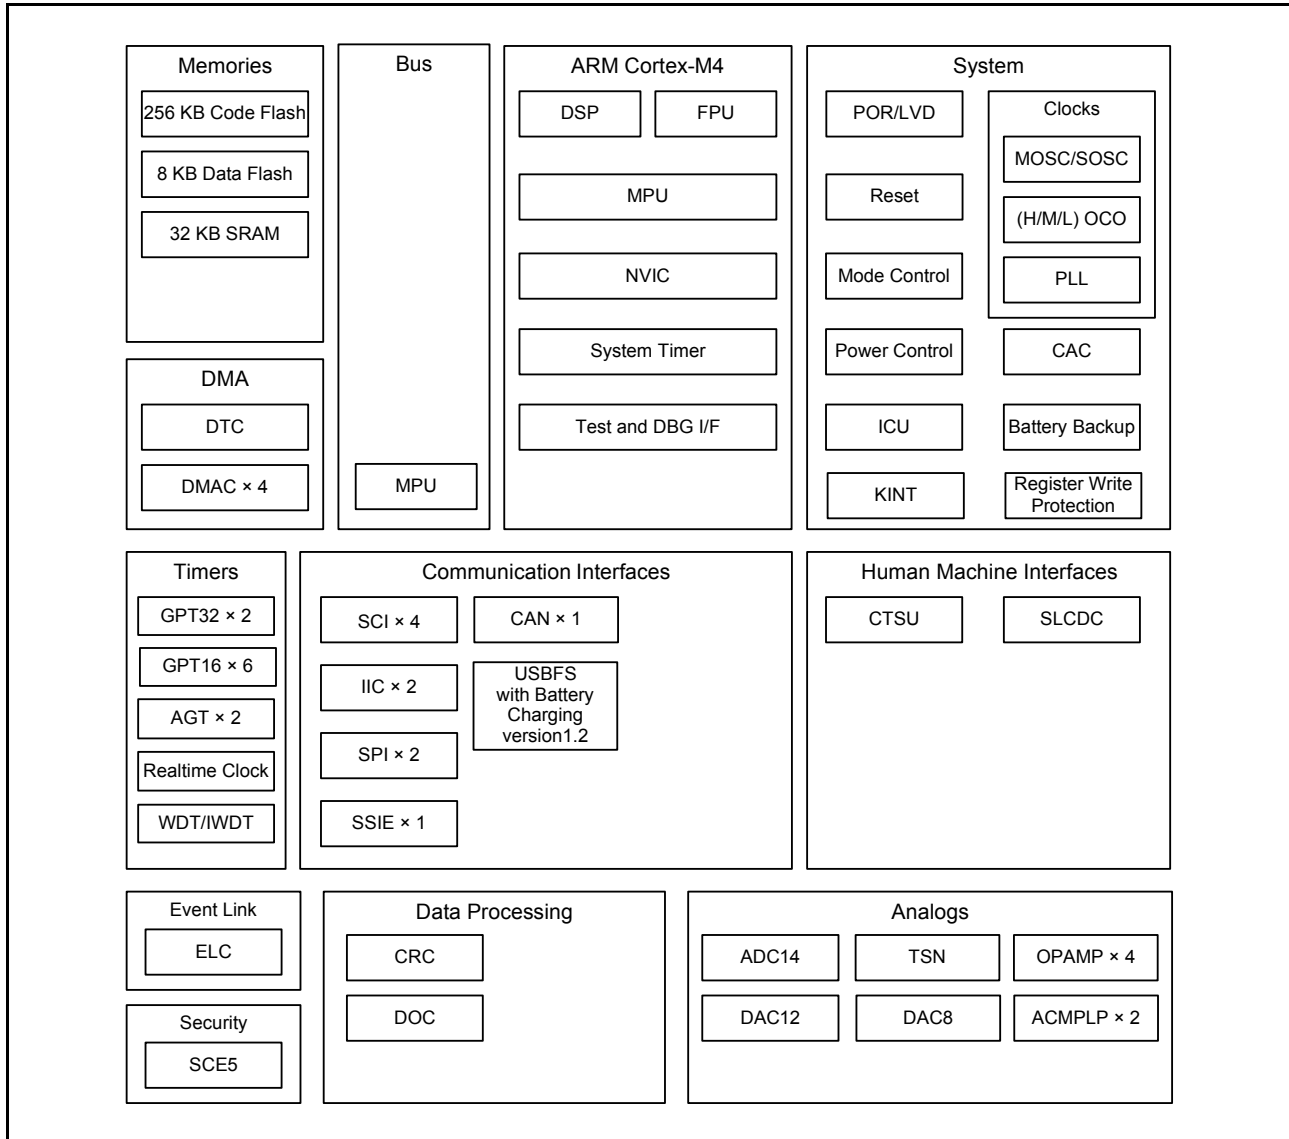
Memories
256 KB Code Flash
8 KB Data Flash
32 KB SRAM

Bus
MPU

ARM Cortex-M4
DSP
FPU
MPU
NVIC
System Timer
Test and DBG I/F

System
POR/LVD
Reset
Mode Control
Power Control
ICU
KINT
Clocks
MOSC/SOSC
(H/M/L) OCO
PLL
CAC
Battery Backup
Register Write Protection

DMA
DTC
DMAC × 4

Timers
GPT32 × 2
GPT16 × 6
AGT × 2
Realtime Clock
WDT/IWDT

Communication Interfaces
SCI × 4
IIC × 2
SPI × 2
SSIE × 1
CAN × 1
USBFS with Battery Charging version1.2

Human Machine Interfaces
CTSU
SLCDC

Event Link
ELC

Security
SCE5

Data Processing
CRC
DOC

Analogs
ADC14
TSN
OPAMP × 4
DAC12
DAC8
ACMPLP × 2